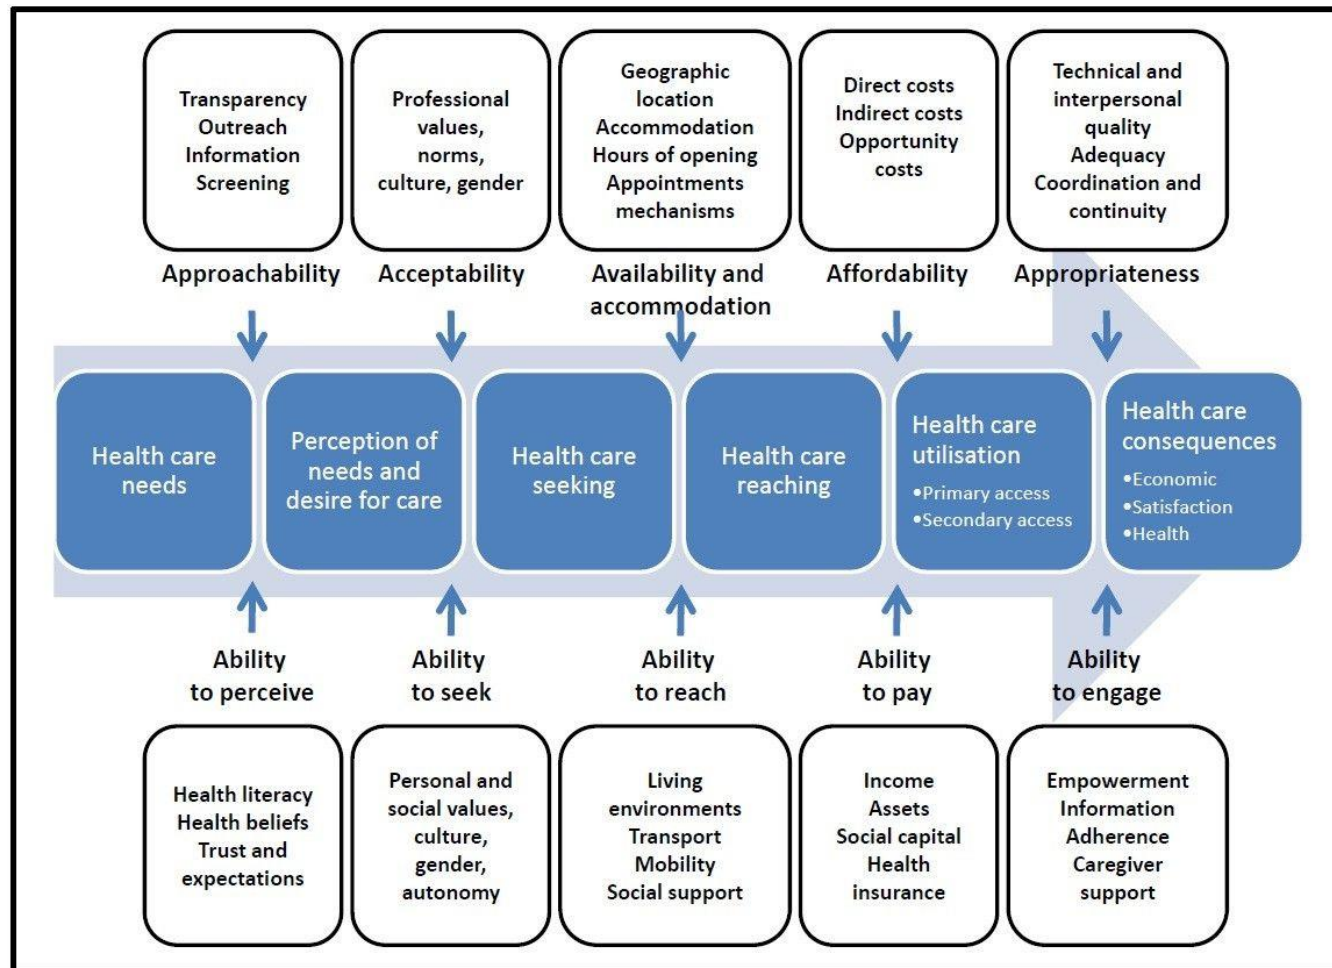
Transparency
Outreach
Information
Screening

Professional values, norms, culture, gender

Geographic location
Accommodation
Hours of opening
Appointments mechanisms

Direct costs
Indirect costs
Opportunity costs

Technical and interpersonal quality
Adequacy
Coordination and continuity

Approachability

Acceptability

Availability and accommodation

Affordability

Appropriateness

Health care needs

Perception of needs and desire for care

Health care seeking

Health care reaching

Health care utilisation
•Primary access
•Secondary access

Health care consequences
•Economic
•Satisfaction
•Health

Ability to perceive

Ability to seek

Ability to reach

Ability to pay

Ability to engage

Health literacy
Health beliefs
Trust and expectations

Personal and social values, culture, gender, autonomy

Living environments
Transport
Mobility
Social support

Income
Assets
Social capital
Health insurance

Empowerment
Information
Adherence
Caregiver support